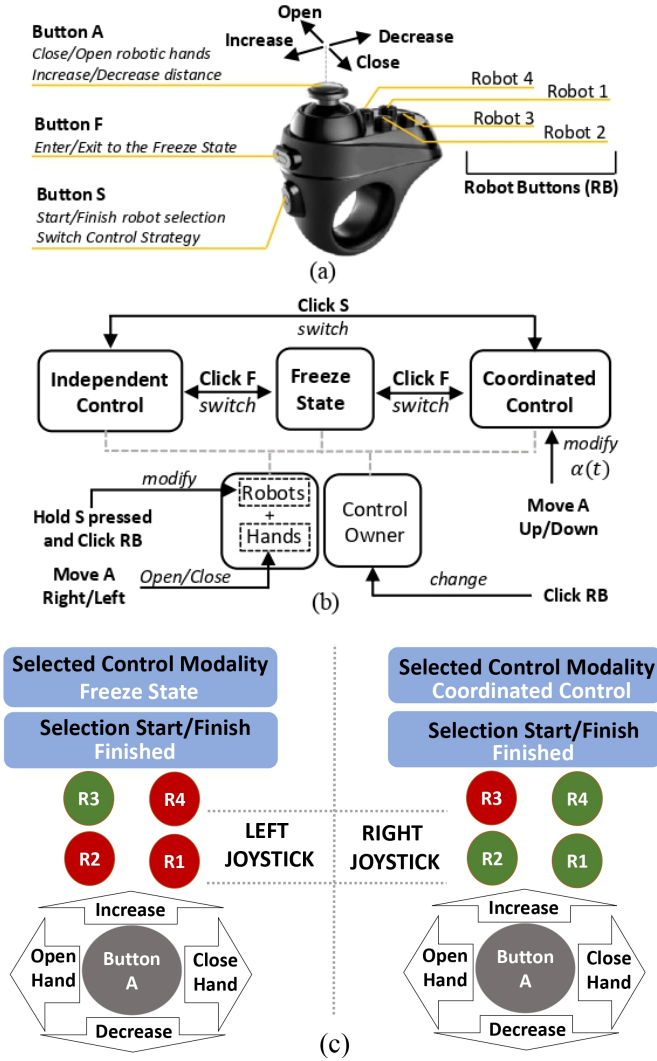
Button A
Close/Open robotic hands
Increase/Decrease distance

Open
Increase
Decrease
Close

Robot 4
Robot 1
Robot 3
Robot 2

Button F
Enter/Exit to the Freeze State

Button S
Start/Finish robot selection
Switch Control Strategy

Robot Buttons (RB)

(a)

Click S
switch

Independent Control
Click F
switch
Freeze State
Click F
switch
Coordinated Control

modify
$\alpha(t)$

modify
Hold S pressed and Click RB
Robots
+
Hands
Control Owner
Move A Up/Down

Move A Right/Left
Open/Close
change
Click RB

(b)

Selected Control Modality
Freeze State
Selection Start/Finish
Finished

R3
R4
R2
R1

LEFT JOYSTICK

Increase
Open Hand
Button A
Close Hand
Decrease

Selected Control Modality
Coordinated Control
Selection Start/Finish
Finished

R3
R4
R2
R1

RIGHT JOYSTICK

Increase
Open Hand
Button A
Close Hand
Decrease

(c)